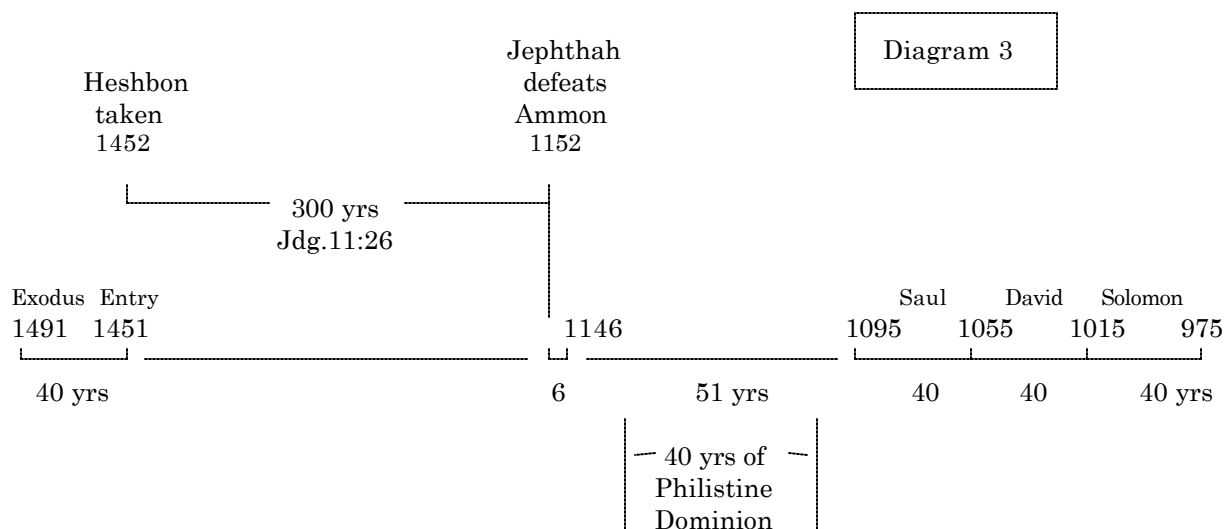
Diagram 3

Heshbon taken 1452

Jephthah defeats Ammon 1152

300 yrs Jdg.11:26

Exodus 1491
Entry 1451

1146

Saul 1095
David 1055
Solomon 1015
975

40 yrs

6

51 yrs

40

40

40 yrs

40 yrs of Philistine Dominion